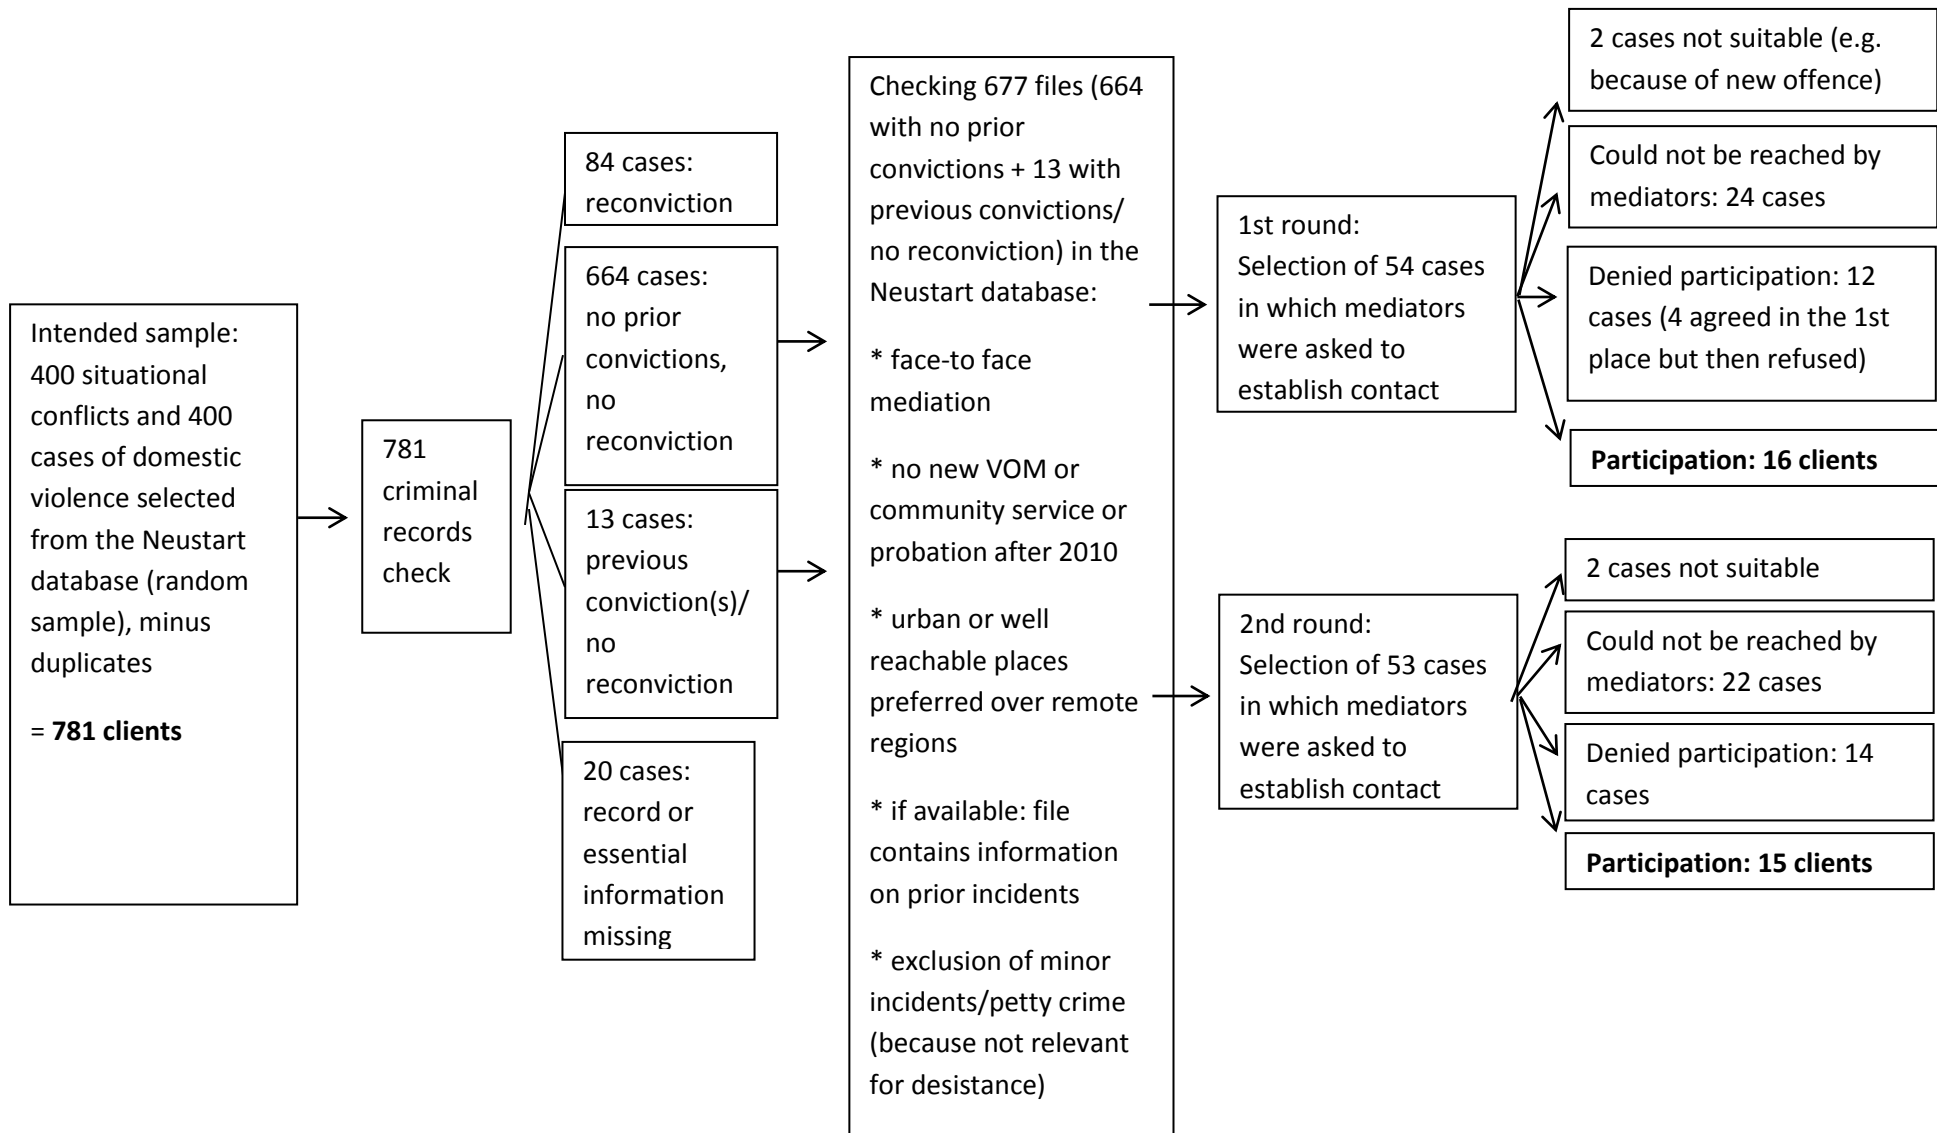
Intended sample: 400 situational conflicts and 400 cases of domestic violence selected from the Neustart database (random sample), minus duplicates

= **781 clients**

781 criminal records check

84 cases: reconviction

664 cases: no prior convictions, no reconviction

13 cases: previous conviction(s)/ no reconviction

20 cases: record or essential information missing

Checking 677 files (664 with no prior convictions + 13 with previous convictions/ no reconviction) in the Neustart database:

* face-to face mediation

* no new VOM or community service or probation after 2010

* urban or well reachable places preferred over remote regions

* if available: file contains information on prior incidents

* exclusion of minor incidents/petty crime (because not relevant for desistance)

1st round: Selection of 54 cases in which mediators were asked to establish contact

2 cases not suitable (e.g. because of new offence)

Could not be reached by mediators: 24 cases

Denied participation: 12 cases (4 agreed in the 1st place but then refused)

**Participation: 16 clients**

2nd round: Selection of 53 cases in which mediators were asked to establish contact

2 cases not suitable

Could not be reached by mediators: 22 cases

Denied participation: 14 cases

**Participation: 15 clients**